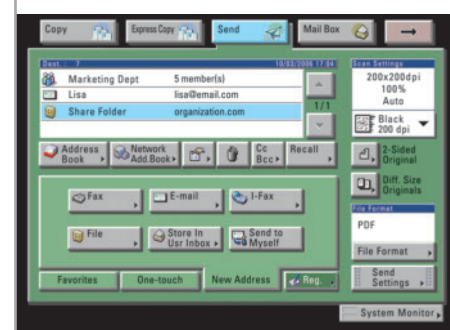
Copy
Express Copy
Send
Mail Box

Dest.: 3
10/03/2006 17:04

| Marketing Dept | 5 member(s) |
|---|---|
| Lisa | lisa@email.com |
| Share Folder | organization.com |

1/1

Address Book
Network Add.Book
Cc Bcc
Recall

Fax
E-mail
I-Fax
File
Store In Usr Inbox
Send to Myself

Favorites
One-touch
New Address
Reg.

Scan Settings
200x200dpi
100%
Auto
Black 200 dpi
2-Sided Original
Diff. Size Originals

File Format
PDF
File Format
Send Settings

System Monitor